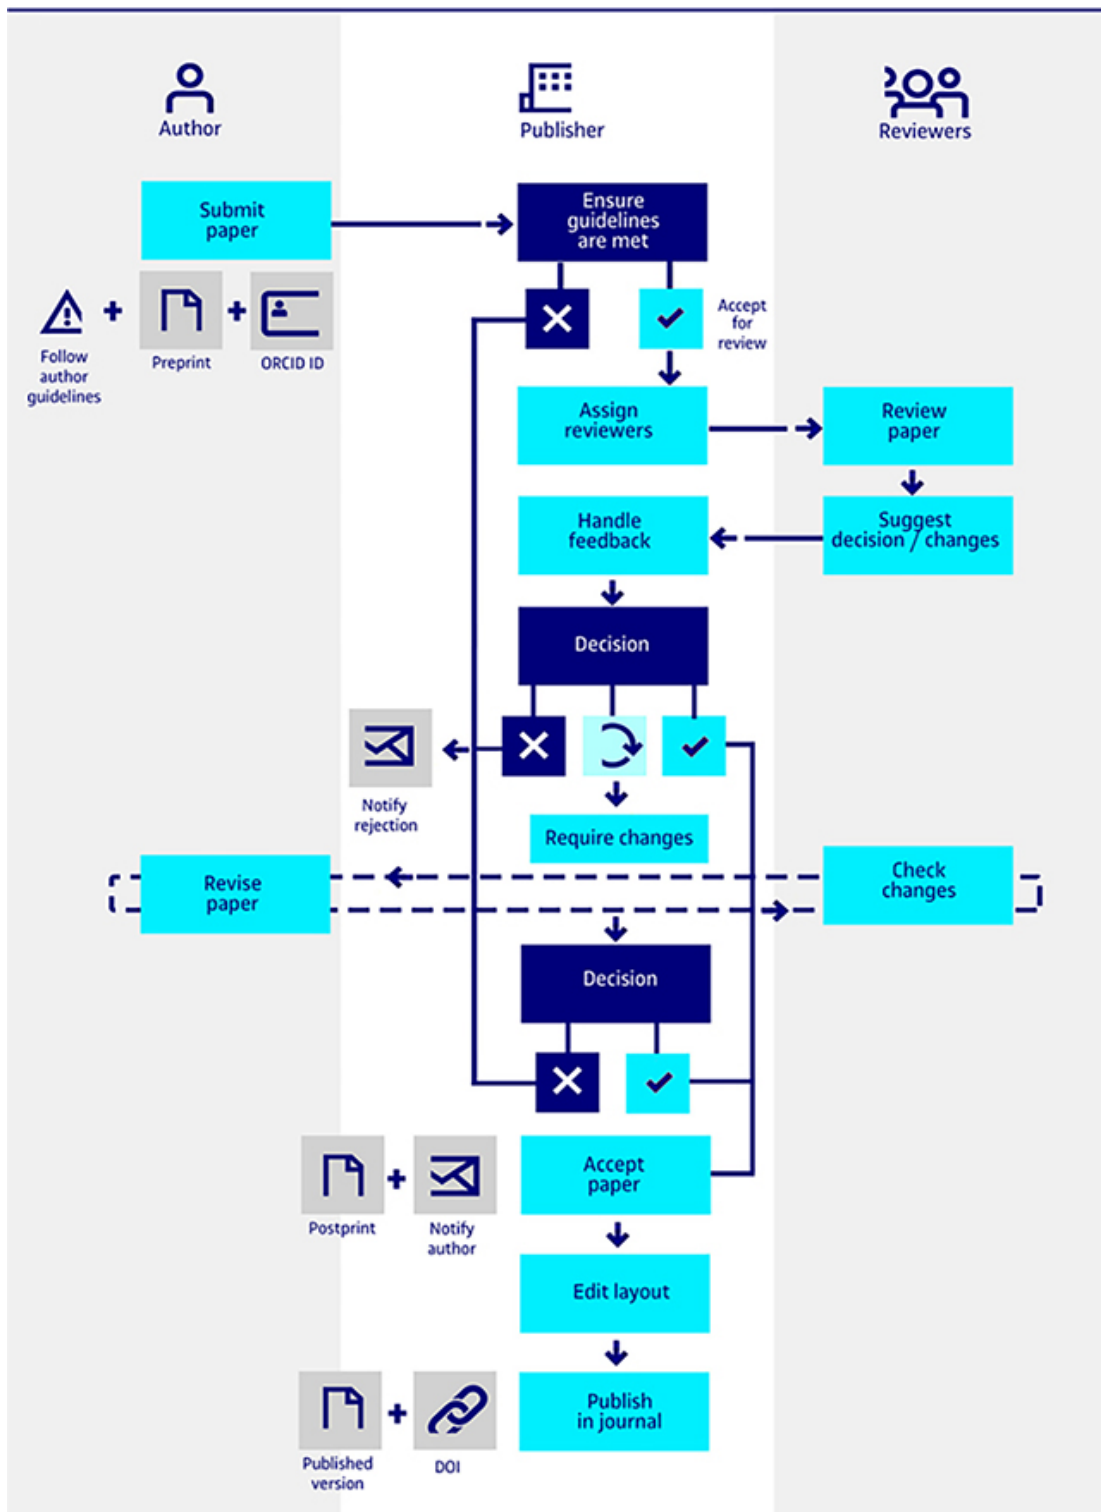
Author

Publisher

Reviewers

Submit paper

Ensure guidelines are met

Follow author guidelines

+

Preprint

+

ORCID ID

Accept for review

Assign reviewers

Review paper

Handle feedback

Suggest decision / changes

Decision

Notify rejection

Require changes

Revise paper

Check changes

Decision

Postprint

+

Notify author

Accept paper

Edit layout

Published version

+

DOI

Publish in journal